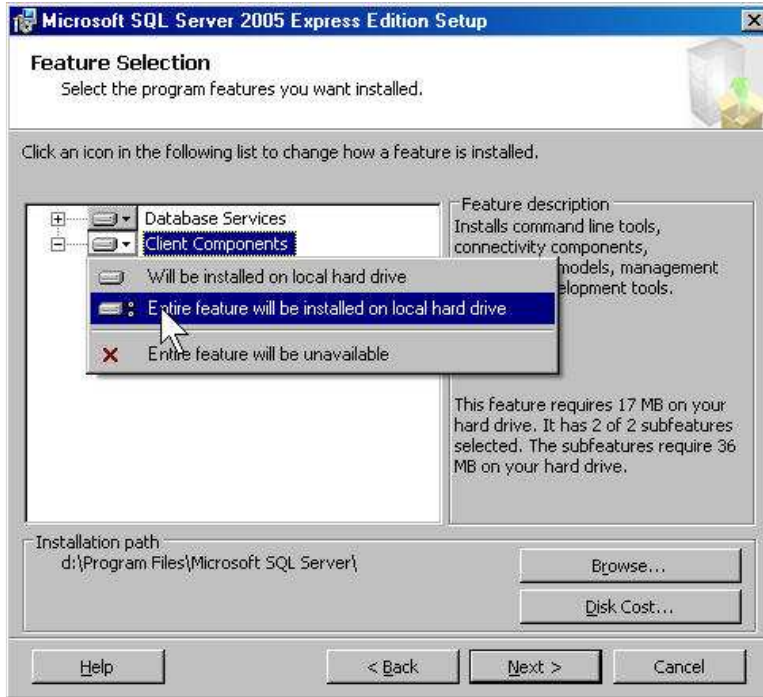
Microsoft SQL Server 2005 Express Edition Setup

Feature Selection
Select the program features you want installed.

Click an icon in the following list to change how a feature is installed.

Database Services
Client Components

Will be installed on local hard drive
Entire feature will be installed on local hard drive
Entire feature will be unavailable

Feature description
Installs command line tools, connectivity components, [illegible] models, management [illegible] elopment tools.

This feature requires 17 MB on your hard drive. It has 2 of 2 subfeatures selected. The subfeatures require 36 MB on your hard drive.

Installation path
d:\Program Files\Microsoft SQL Server\

Browse...
Disk Cost...

Help
< Back
Next >
Cancel